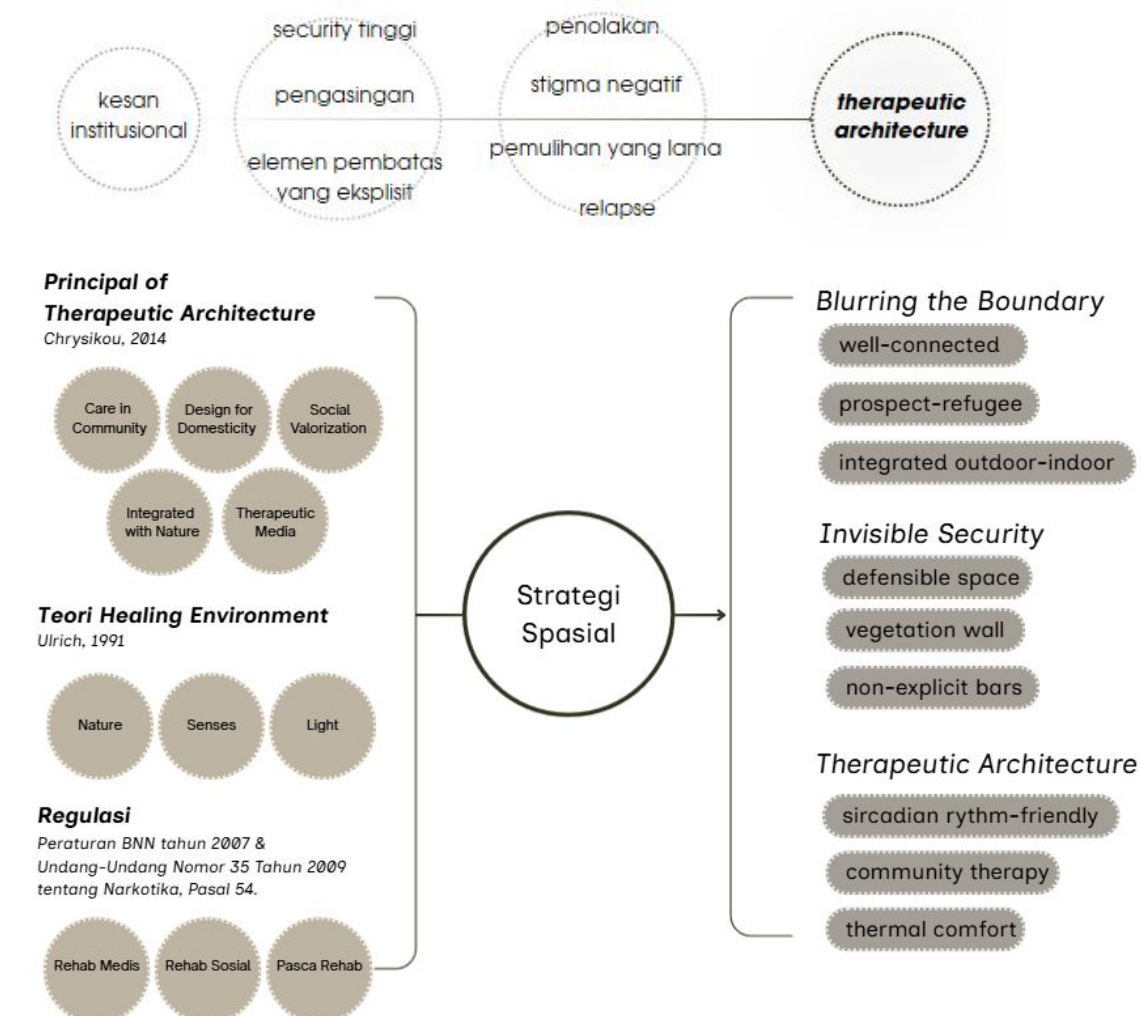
kesan institusional

security tinggi

pengasingan

elemen pembatas yang eksplisit

penolakan

stigma negatif

pemulihan yang lama

relapse

***therapeutic architecture***

***Principal of Therapeutic Architecture***
*Chrysikou, 2014*

Care in Community

Design for Domesticity

Social Valorization

Integrated with Nature

Therapeutic Media

***Teori Healing Environment***
*Ulrich, 1991*

Nature

Senses

Light

***Regulasi***
*Peraturan BNN tahun 2007 & Undang-Undang Nomor 35 Tahun 2009 tentang Narkotika, Pasal 54.*

Rehab Medis

Rehab Sosial

Pasca Rehab

Strategi Spasial

*Blurring the Boundary*

well-connected

prospect-refugee

integrated outdoor-indoor

*Invisible Security*

defensible space

vegetation wall

non-explicit bars

*Therapeutic Architecture*

sircadian rythm-friendly

community therapy

thermal comfort